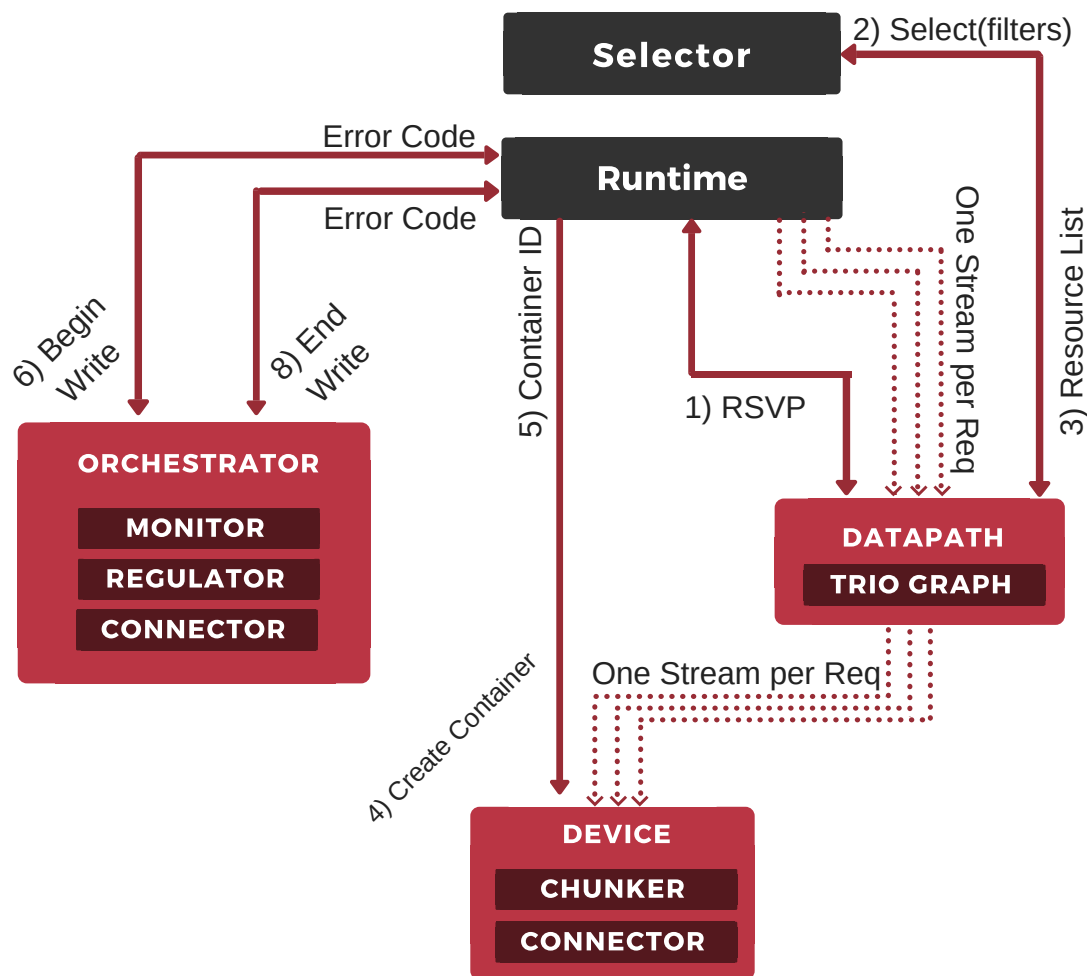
Selector

2) Select(filters)

Error Code

Runtime

Error Code

6) Begin Write

8) End Write

5) Container ID

1) RSVP

One Stream per Req

3) Resource List

ORCHESTRATOR

MONITOR

REGULATOR

CONNECTOR

DATAPATH

TRIO GRAPH

One Stream per Req

4) Create Container

DEVICE

CHUNKER

CONNECTOR